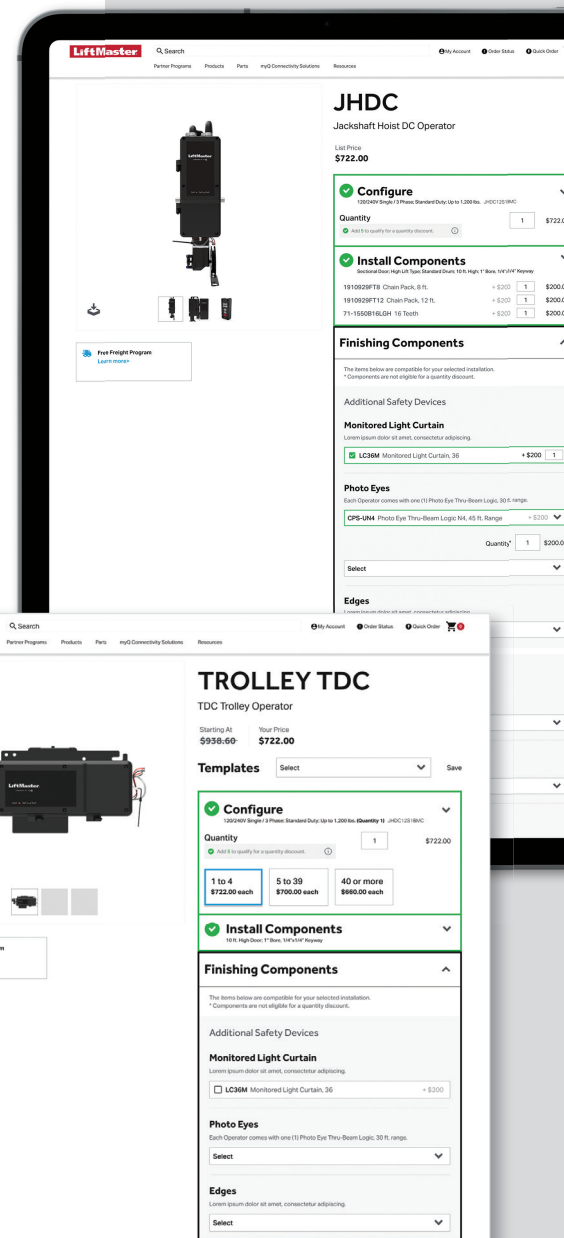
LiftMaster
Search
My Account Order Status Quick Order
Partner Programs Products Parts myQ Connectivity Solutions Resources

Free Freight Program
Learn more>

JHDC
Jackshaft Hoist DC Operator
List Price
$722.00

Configure
120/240V Single / 3 Phase; Standard Duty; Up to 1,200 lbs. JHDC12S1BMC
Quantity
1 $722.0
Add 8 to qualify for a quantity discount.

Install Components
Sectional Door; High Lift Type; Standard Drum; 10 ft. High; 1" Bore, 1/4"x1/4" Keyway
1910929FT8 Chain Pack, 8 ft. + $200 1 $200.0
1910929FT12 Chain Pack, 12 ft. + $200 1 $200.0
71-1550B16LGH 16 Teeth + $200 1 $200.0

Finishing Components
The items below are compatible for your selected installation.
* Components are not eligible for a quantity discount.
Additional Safety Devices
Monitored Light Curtain
Lorem ipsum dolor sit amet, consectetur adipiscing.
LC36M Monitored Light Curtain, 36 + $200 1
Photo Eyes
Each Operator comes with one (1) Photo Eye Thru-Beam Logic, 30 ft. range.
CPS-UN4 Photo Eye Thru-Beam Logic N4, 45 ft. Range + $200
Quantity* 1 $200.0
Select
Edges
Lorem ipsum dolor sit amet, consectetur adipiscing.

Search
My Account Order Status Quick Order 0
Partner Programs Products Parts myQ Connectivity Solutions Resources

TROLLEY TDC
TDC Trolley Operator
Starting At $938.60
Your Price $722.00
Templates Select Save

Configure
120/240V Single / 3 Phase; Standard Duty; Up to 1,200 lbs. (Quantity 1) JHDC12S1BMC
Quantity
1 $722.00
Add 8 to qualify for a quantity discount.
1 to 4 $722.00 each
5 to 39 $700.00 each
40 or more $660.00 each

Install Components
10 ft. High Door; 1" Bore, 1/4"x1/4" Keyway

Finishing Components
The items below are compatible for your selected installation.
* Components are not eligible for a quantity discount.
Additional Safety Devices
Monitored Light Curtain
Lorem ipsum dolor sit amet, consectetur adipiscing.
LC36M Monitored Light Curtain, 36 + $300
Photo Eyes
Each Operator comes with one (1) Photo Eye Thru-Beam Logic, 30 ft. range.
Select
Edges
Lorem ipsum dolor sit amet, consectetur adipiscing.
Select